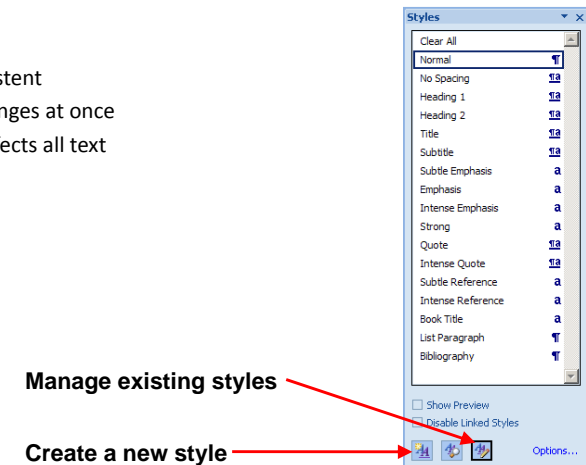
stent
nges at once
ects all text

Styles

Clear All
Normal ¶
No Spacing ¶a
Heading 1 ¶a
Heading 2 ¶a
Title ¶a
Subtitle ¶a
Subtle Emphasis a
Emphasis a
Intense Emphasis a
Strong a
Quote ¶a
Intense Quote ¶a
Subtle Reference a
Intense Reference a
Book Title a
List Paragraph ¶
Bibliography ¶

Show Preview
Disable Linked Styles

Options...

Manage existing styles

Create a new style